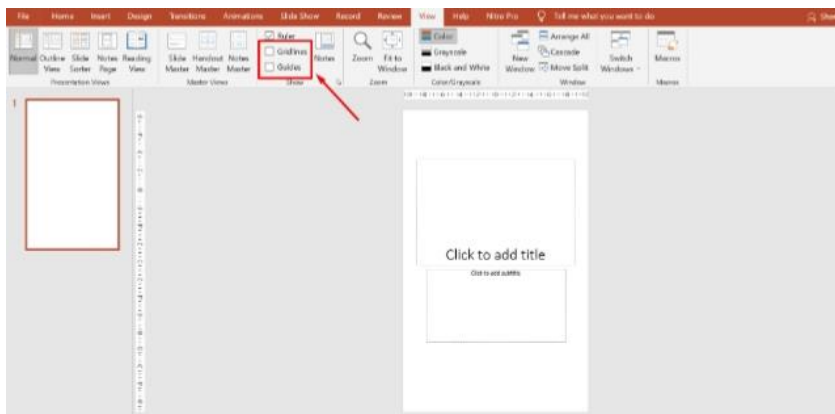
File Home Insert Design Transitions Animations Slide Show Record Review View Help Nitro Pro Tell me what you want to do Sh

Normal Outline View Slide Sorter Notes Page Reading View
Presentation Views

Slide Master Handout Master Notes Master
Master Views

Ruler
Gridlines
Guides
Notes
Show

Zoom Fit to Window
Zoom

Color
Grayscale
Black and White
Color/Grayscale

New Window
Arrange All
Cascade
Move Split
Switch Windows
Window

Macros
Macros

1

Click to add title

Click to add subtitle